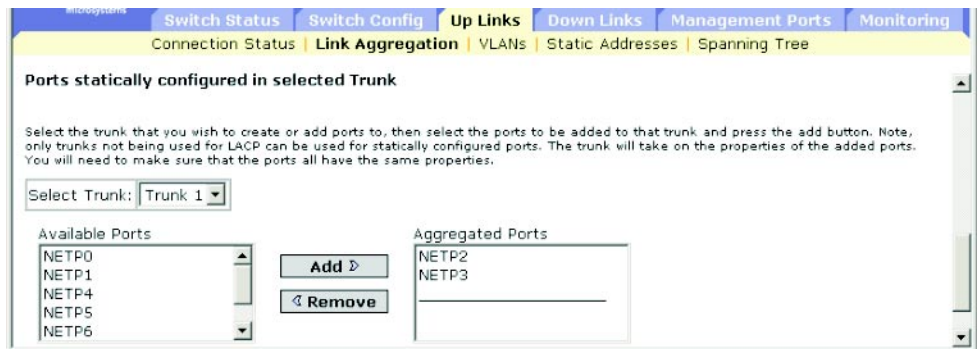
Microsystems Switch Status | Switch Config | Up Links | Down Links | Management Ports | Monitoring

Connection Status | Link Aggregation | VLANs | Static Addresses | Spanning Tree

Ports statically configured in selected Trunk

Select the trunk that you wish to create or add ports to, then select the ports to be added to that trunk and press the add button. Note, only trunks not being used for LACP can be used for statically configured ports. The trunk will take on the properties of the added ports. You will need to make sure that the ports all have the same properties.

Select Trunk: Trunk 1

Available Ports
NETP0
NETP1
NETP4
NETP5
NETP6

Add

Remove

Aggregated Ports
NETP2
NETP3